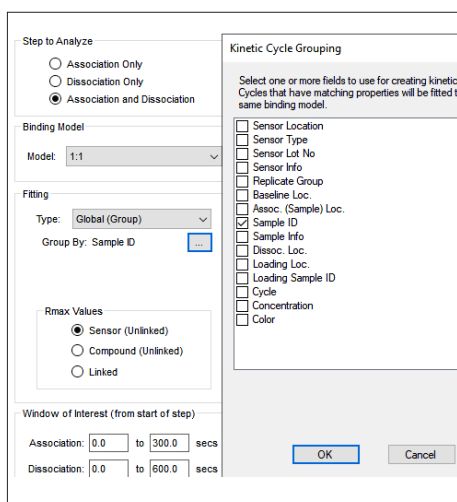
Step to Analyze

Association Only

Dissociation Only

Association and Dissociation

Binding Model

Model: 1:1

Fitting

Type: Global (Group)

Group By: Sample ID ...

Rmax Values

Sensor (Unlinked)

Compound (Unlinked)

Linked

Window of Interest (from start of step)

Association: 0.0 to 300.0 secs

Dissociation: 0.0 to 600.0 secs

Kinetic Cycle Grouping

Select one or more fields to use for creating kinetic Cycles that have matching properties will be fitted t same binding model.

Sensor Location
Sensor Type
Sensor Lot No
Sensor Info
Replicate Group
Baseline Loc.
Assoc. (Sample) Loc.
Sample ID
Sample Info
Dissoc. Loc.
Loading Loc.
Loading Sample ID
Cycle
Concentration
Color

OK

Cancel